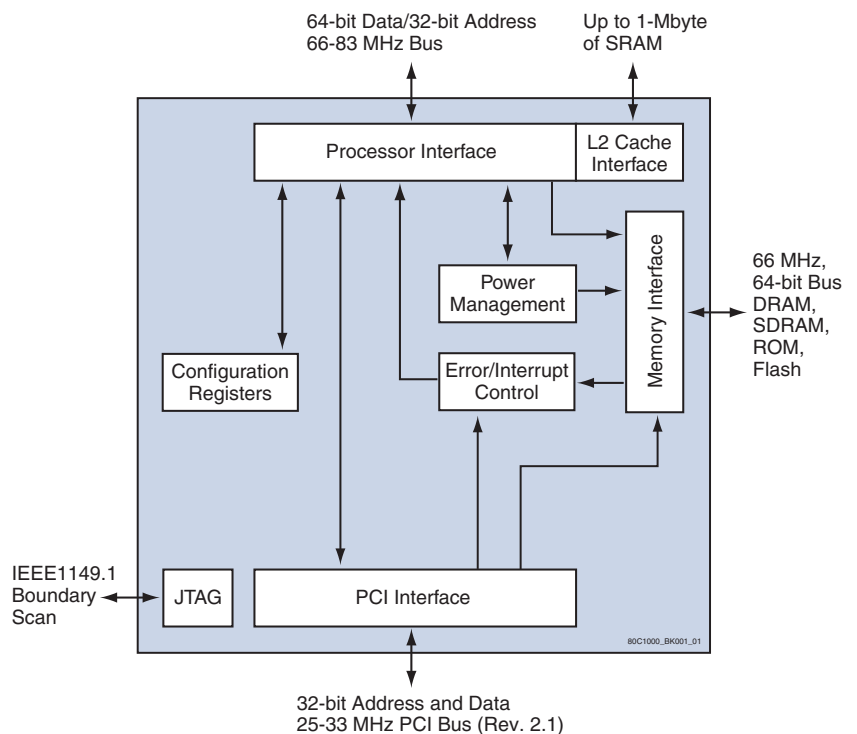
64-bit Data/32-bit Address
66-83 MHz Bus

Up to 1-Mbyte
of SRAM

Processor Interface

L2 Cache
Interface

Memory Interface

66 MHz,
64-bit Bus
DRAM,
SDRAM,
ROM,
Flash

Power
Management

Configuration
Registers

Error/Interrupt
Control

IEEE1149.1
Boundary
Scan

JTAG

PCI Interface

80C1000_BK001_01

32-bit Address and Data
25-33 MHz PCI Bus (Rev. 2.1)